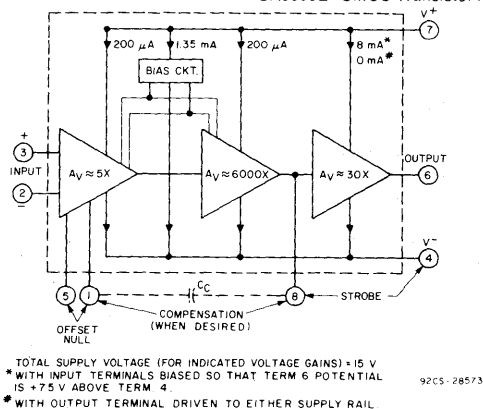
$V^+$
7
200 µA
1.35 mA
200 µA
8 mA*
0 mA#
BIAS CKT.
+
3
INPUT
2
−
$A_V \approx 5X$
$A_V \approx 6000X$
$A_V \approx 30X$
OUTPUT
6
$V^-$
4
5
1
$C_C$
8
STROBE
OFFSET NULL
COMPENSATION (WHEN DESIRED)

TOTAL SUPPLY VOLTAGE (FOR INDICATED VOLTAGE GAINS) = 15 V
* WITH INPUT TERMINALS BIASED SO THAT TERM 6 POTENTIAL IS +7.5 V ABOVE TERM. 4.
# WITH OUTPUT TERMINAL DRIVEN TO EITHER SUPPLY RAIL.

92CS-28573